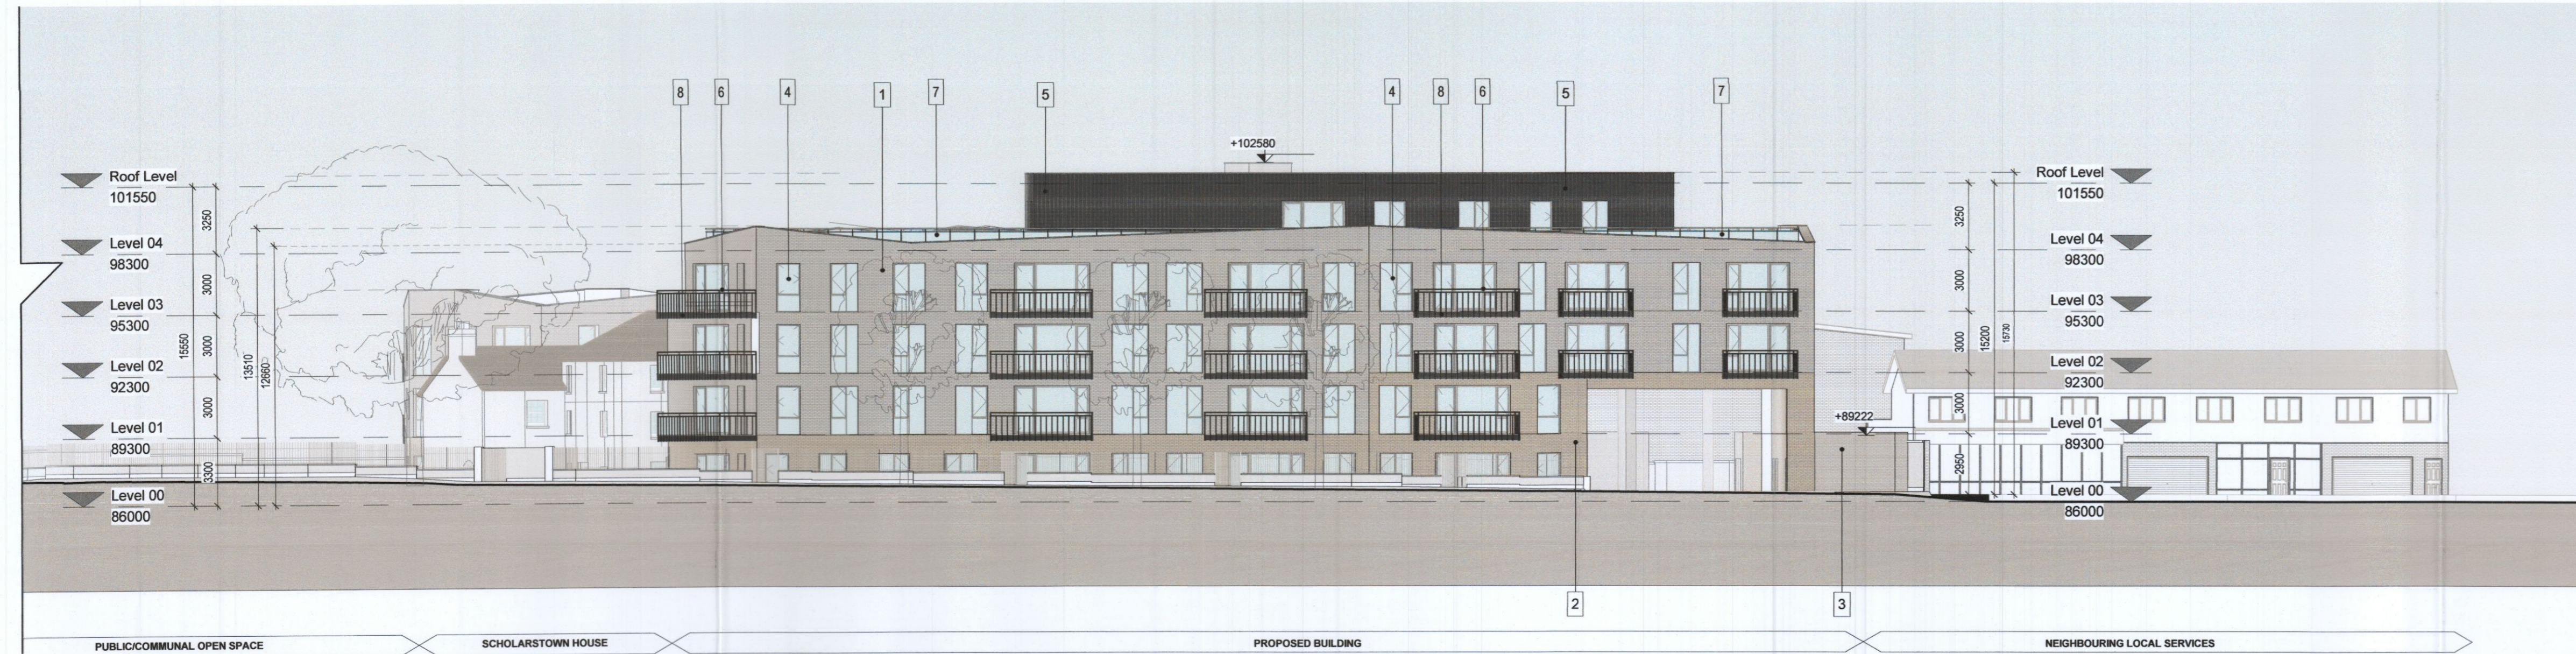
8 6 4 1 7 5 4 8 6 5 7

+102580

Roof Level
101550

Level 04
98300

Level 03
95300

Level 02
92300

Level 01
89300

Level 00
86000

3250
3000
3000
3000
3300
15550
13510
12660

Roof Level
101550

Level 04
98300

Level 03
95300

Level 02
92300

Level 01
89300

Level 00
86000

3250
3000
3000
3000
2950
15200
15730

+89222

2 3

PUBLIC/COMMUNAL OPEN SPACE
SCHOLARSTOWN HOUSE
PROPOSED BUILDING
NEIGHBOURING LOCAL SERVICES